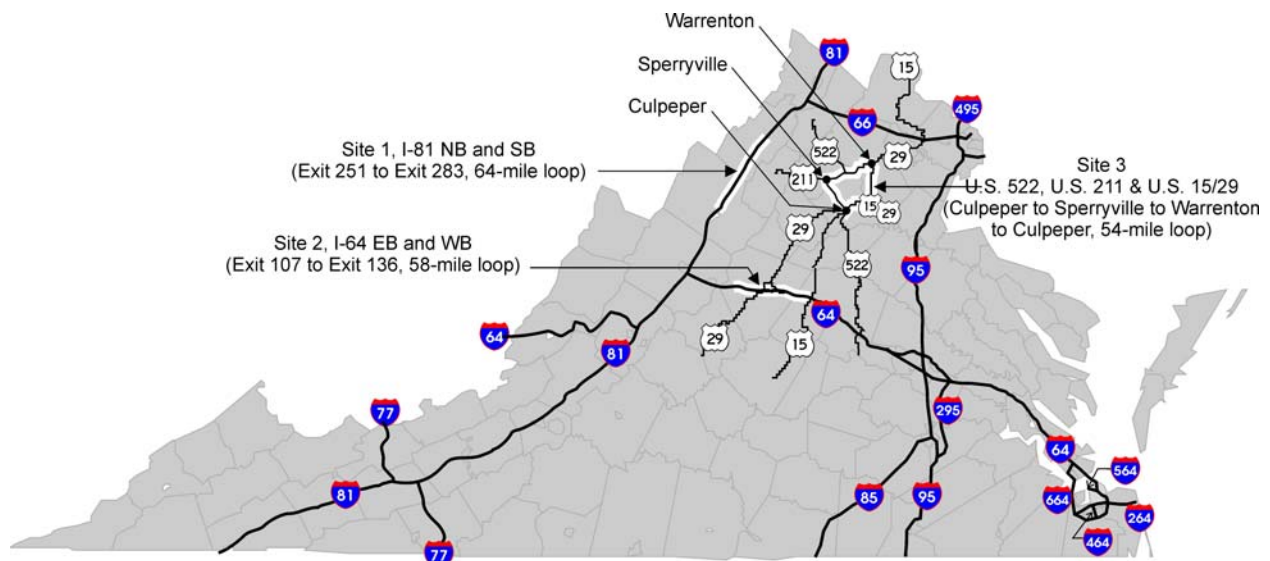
Warrenton

Sperryville

Culpeper

Site 1, I-81 NB and SB
(Exit 251 to Exit 283, 64-mile loop)

Site 2, I-64 EB and WB
(Exit 107 to Exit 136, 58-mile loop)

Site 3
U.S. 522, U.S. 211 & U.S. 15/29
(Culpeper to Sperryville to Warrenton to Culpeper, 54-mile loop)

81
15
495
66
522
29
211
15
29
29
522
95
64
64
81
29
15
77
295
64
564
81
85
95
664
264
464
77